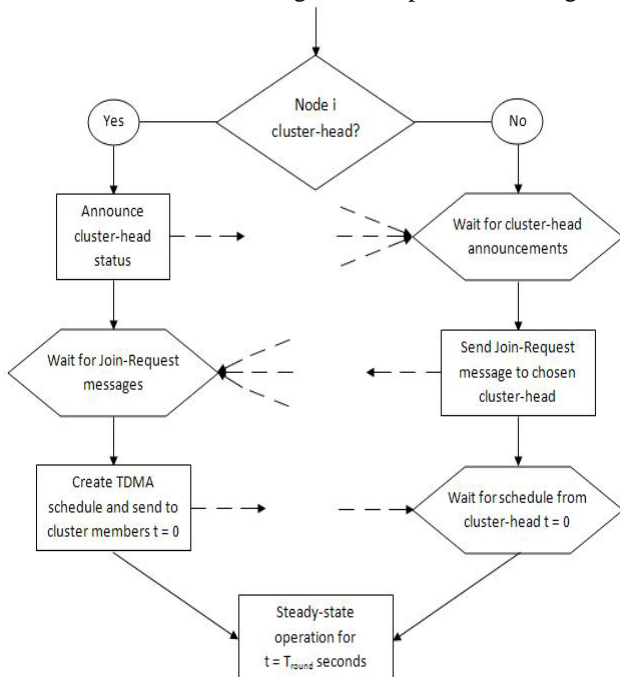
Node i cluster-head?

Yes

No

Announce cluster-head status

Wait for cluster-head announcements

Wait for Join-Request messages

Send Join-Request message to chosen cluster-head

Create TDMA schedule and send to cluster members t = 0

Wait for schedule from cluster-head t = 0

Steady-state operation for $t = T_{round}$ seconds